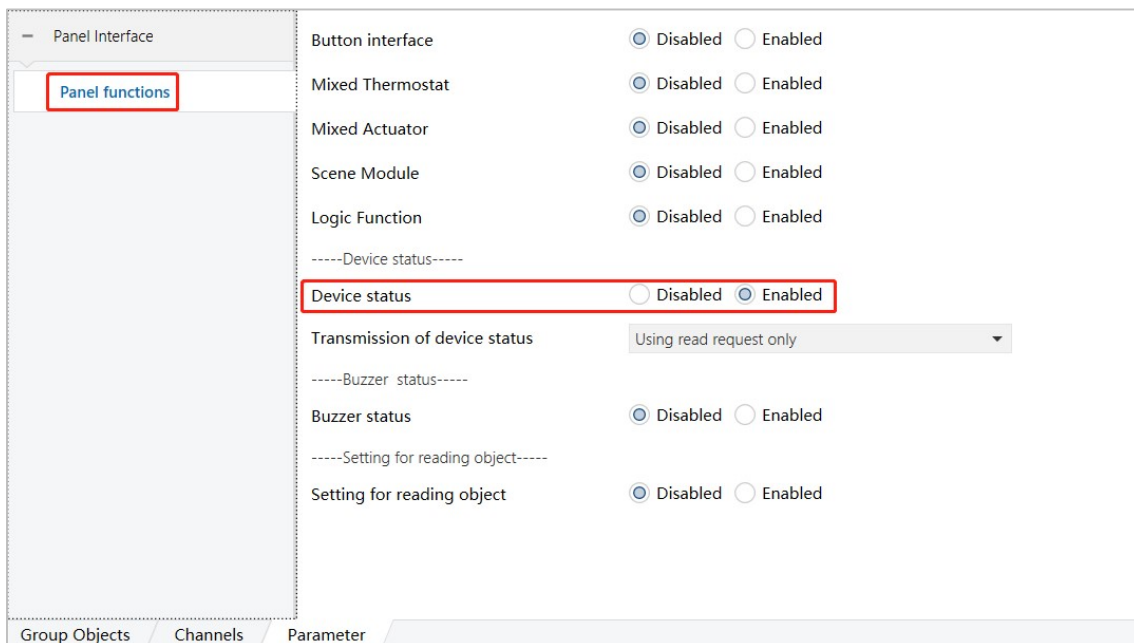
− Panel Interface

Panel functions

Button interface Disabled Enabled

Mixed Thermostat Disabled Enabled

Mixed Actuator Disabled Enabled

Scene Module Disabled Enabled

Logic Function Disabled Enabled

-----Device status-----

Device status Disabled Enabled

Transmission of device status Using read request only

-----Buzzer status-----

Buzzer status Disabled Enabled

-----Setting for reading object-----

Setting for reading object Disabled Enabled

Group Objects Channels Parameter